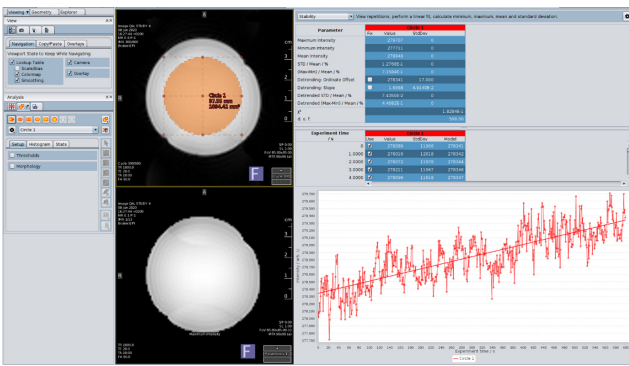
Viewing | Geometry | Explorer

View

Navigation | Copy/Paste | Overlays

Viewport State to Keep While Navigating

Lookup Table
Camera
Scale/Bias
Colormap
Overlay
Smoothing

Analysis

Circle 1

Setup | Histogram | Stats

Thresholds

Morphology

Circle 1
97.55 mm
1694.41 mm²

F

F

Stability | View repetitions, perform a linear fit, calculate minimum, maximum, mean and standard deviation

| Parameter | Fix | Value | StdDev |
|---|---|---|---|
| Maximum intensity | | 279767 | 0 |
| Minimum intensity | | 277711 | 0 |
| Mean intensity | | 278445 | 0 |
| STD / Mean / % | | 1.27688 | 0 |
| (Max-Min) / Mean / % | | 7.35848 | 0 |
| Detrending: Ordinate Offset | | 278040 | 17.800 |
| Detrending: Slope | | 1.6998 | 6.0148 |
| Detrended STD / Mean / % | | 7.12508 | 0 |
| Detrended (Max-Min) / Mean / % | | 4.49828 | 0 |
| r² | | | 1.82846 |
| χ², f | | | 566.56 |

| Experiment time / s | Use | Value | StdDev | Model |
|---|---|---|---|---|
| 0 | ✓ | 278086 | 11388 | 278040 |
| 1.0000 | ✓ | 278019 | 11819 | 278042 |
| 2.0000 | ✓ | 278072 | 11676 | 278044 |
| 3.0000 | ✓ | 278211 | 11467 | 278045 |
| 4.0000 | ✓ | 278099 | 11618 | 278047 |

Experiment time / s

Circle 1